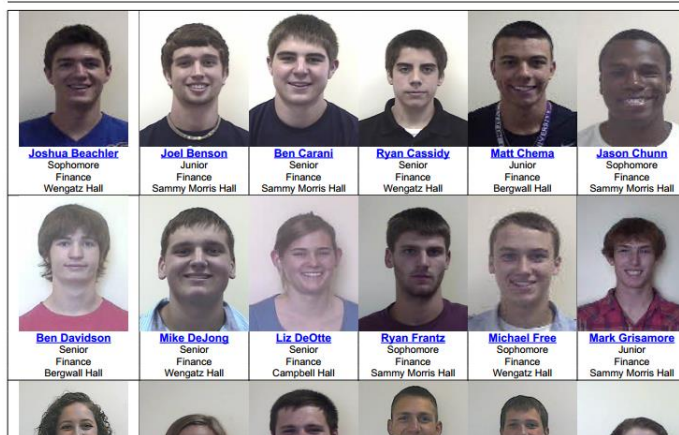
| Joshua Beachler<br>Sophomore<br>Finance<br>Wengatz Hall | Joel Benson<br>Junior<br>Finance<br>Sammy Morris Hall | Ben Carani<br>Senior<br>Finance<br>Sammy Morris Hall | Ryan Cassidy<br>Senior<br>Finance<br>Wengatz Hall | Matt Chema<br>Junior<br>Finance<br>Bergwall Hall | Jason Chunn<br>Sophomore<br>Finance<br>Sammy Morris Hall |
|---|---|---|---|---|---|
| Ben Davidson<br>Senior<br>Finance<br>Bergwall Hall | Mike DeJong<br>Senior<br>Finance<br>Wengatz Hall | Liz DeOtte<br>Senior<br>Finance<br>Campbell Hall | Ryan Frantz<br>Sophomore<br>Finance<br>Sammy Morris Hall | Michael Free<br>Sophomore<br>Finance<br>Wengatz Hall | Mark Grisamore<br>Junior<br>Finance<br>Sammy Morris Hall |